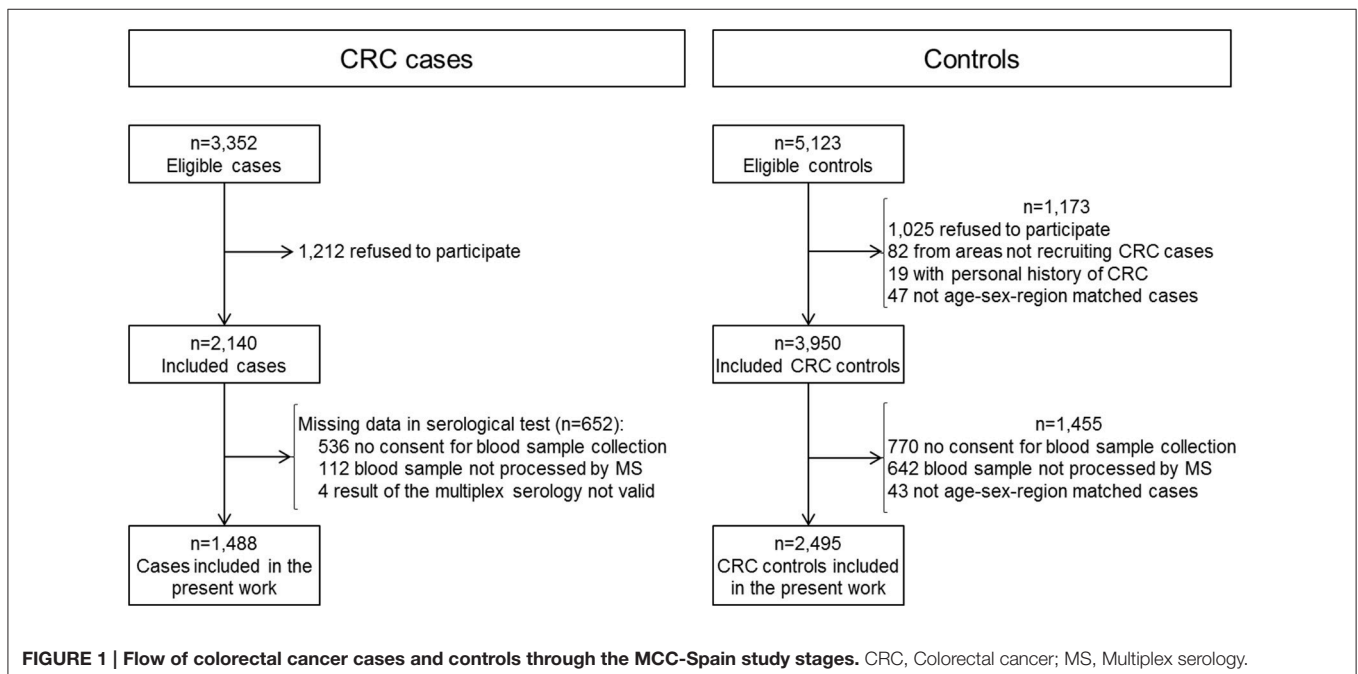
CRC cases

n=3,352
Eligible cases

1,212 refused to participate

n=2,140
Included cases

Missing data in serological test (n=652):
536 no consent for blood sample collection
112 blood sample not processed by MS
4 result of the multiplex serology not valid

n=1,488
Cases included in the present work

Controls

n=5,123
Eligible controls

n=1,173
1,025 refused to participate
82 from areas not recruiting CRC cases
19 with personal history of CRC
47 not age-sex-region matched cases

n=3,950
Included CRC controls

n=1,455
770 no consent for blood sample collection
642 blood sample not processed by MS
43 not age-sex-region matched cases

n=2,495
CRC controls included in the present work

FIGURE 1 | Flow of colorectal cancer cases and controls through the MCC-Spain study stages. CRC, Colorectal cancer; MS, Multiplex serology.